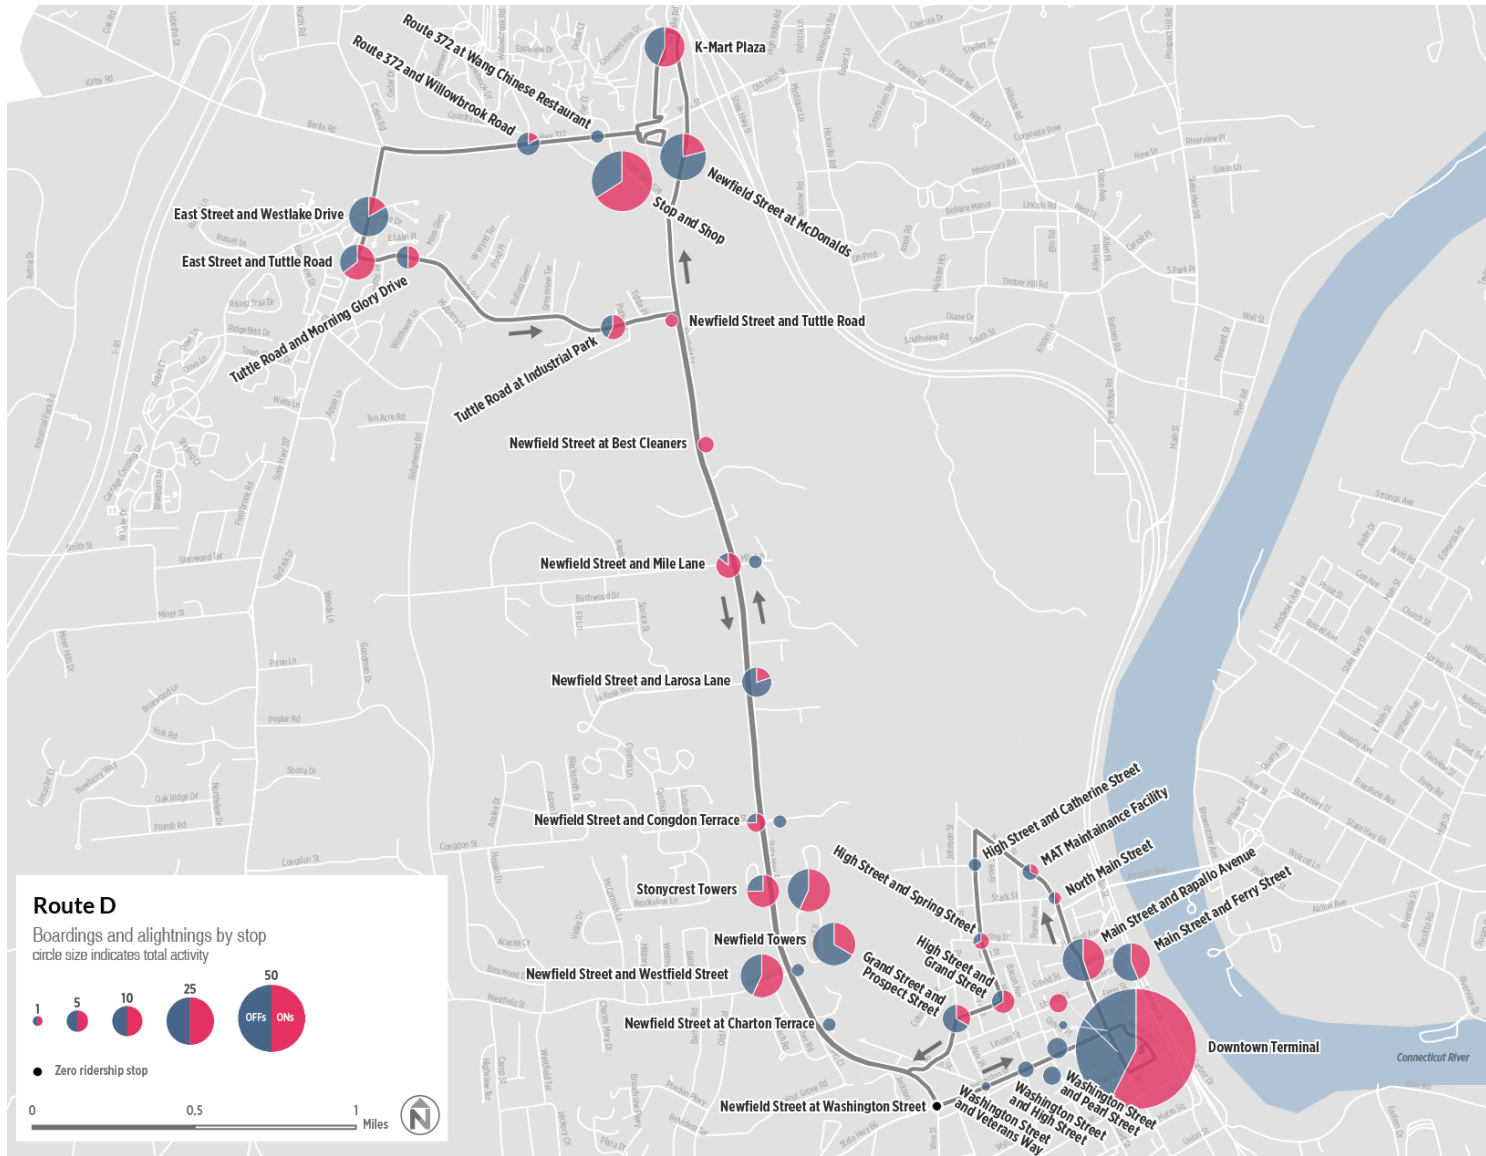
K-Mart Plaza
Route 372 at Wang Chinese Restaurant
Route 372 and Willowbrook Road
Newfield Street at McDonalds
Stop and Shop
East Street and Westlake Drive
East Street and Tuttle Road
Tuttle Road and Morning Glory Drive
Tuttle Road at Industrial Park
Newfield Street and Tuttle Road
Newfield Street at Best Cleaners
Newfield Street and Mile Lane
Newfield Street and Larosa Lane
Newfield Street and Congdon Terrace
Stonycrest Towers
Newfield Towers
Newfield Street and Westfield Street
Newfield Street at Charton Terrace
Newfield Street at Washington Street
High Street and Catherine Street
MAT Maintainance Facility
North Main Street
Main Street and Rapallo Avenue
Main Street and Ferry Street
High Street and Spring Street
High Street and Grand Street
Grand Street and Prospect Street
Downtown Terminal
Washington Street and Pearl Street
Washington Street and High Street
Washington Street and Veterans Way
Connecticut River

Route D
Boardings and alightnings by stop
circle size indicates total activity
1
5
10
25
50
OFFs
ONs
Zero ridership stop
0
0.5
1
Miles
N